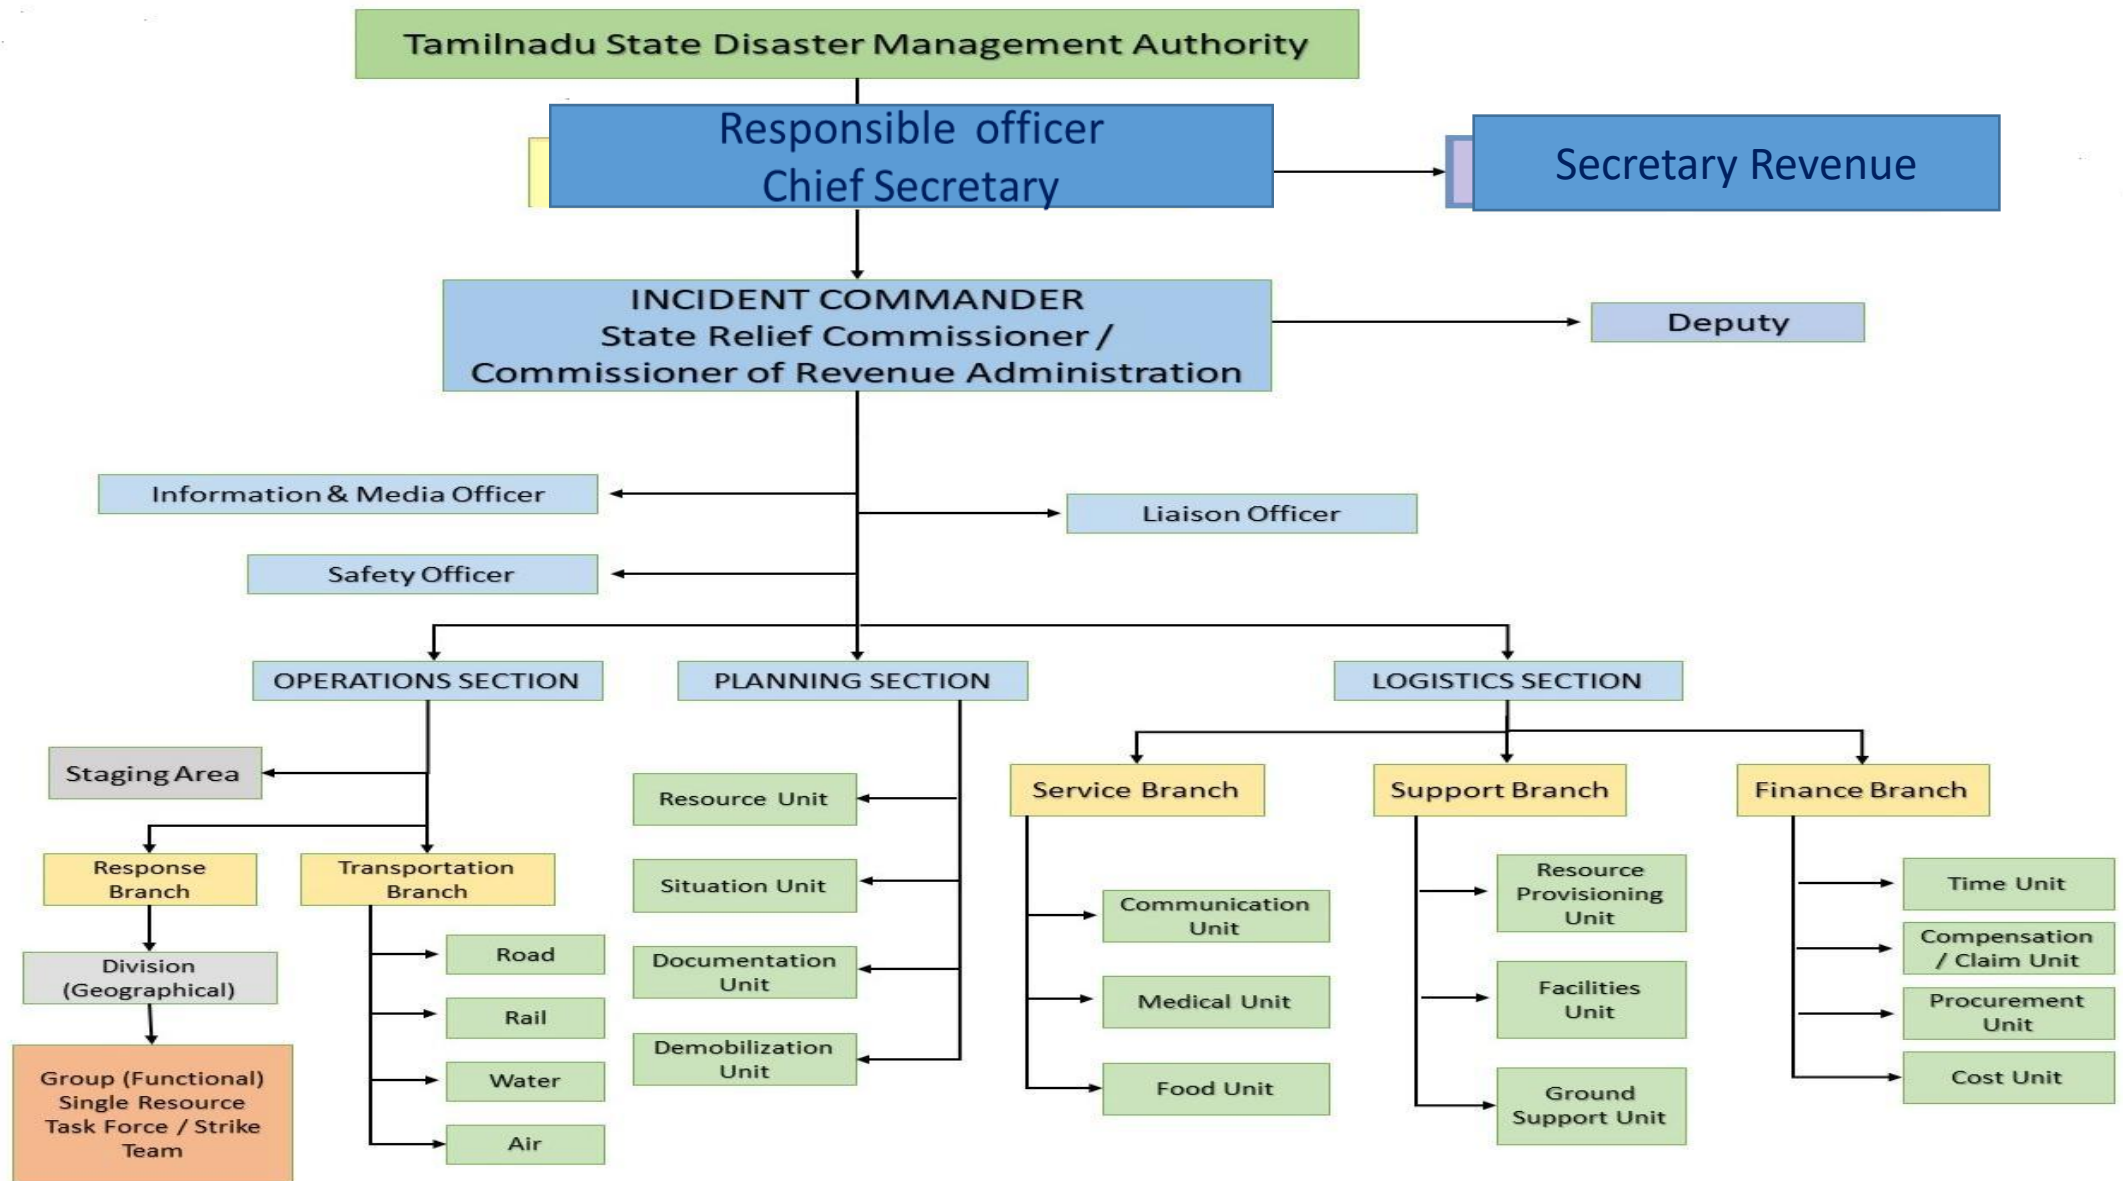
Tamilnadu State Disaster Management Authority

Responsible officer
Chief Secretary

Secretary Revenue

INCIDENT COMMANDER
State Relief Commissioner /
Commissioner of Revenue Administration

Deputy

Information & Media Officer

Liaison Officer

Safety Officer

OPERATIONS SECTION

PLANNING SECTION

LOGISTICS SECTION

Staging Area

Response Branch

Transportation Branch

Division (Geographical)

Group (Functional) Single Resource Task Force / Strike Team

Road

Rail

Water

Air

Resource Unit

Situation Unit

Documentation Unit

Demobilization Unit

Service Branch

Communication Unit

Medical Unit

Food Unit

Support Branch

Resource Provisioning Unit

Facilities Unit

Ground Support Unit

Finance Branch

Time Unit

Compensation / Claim Unit

Procurement Unit

Cost Unit